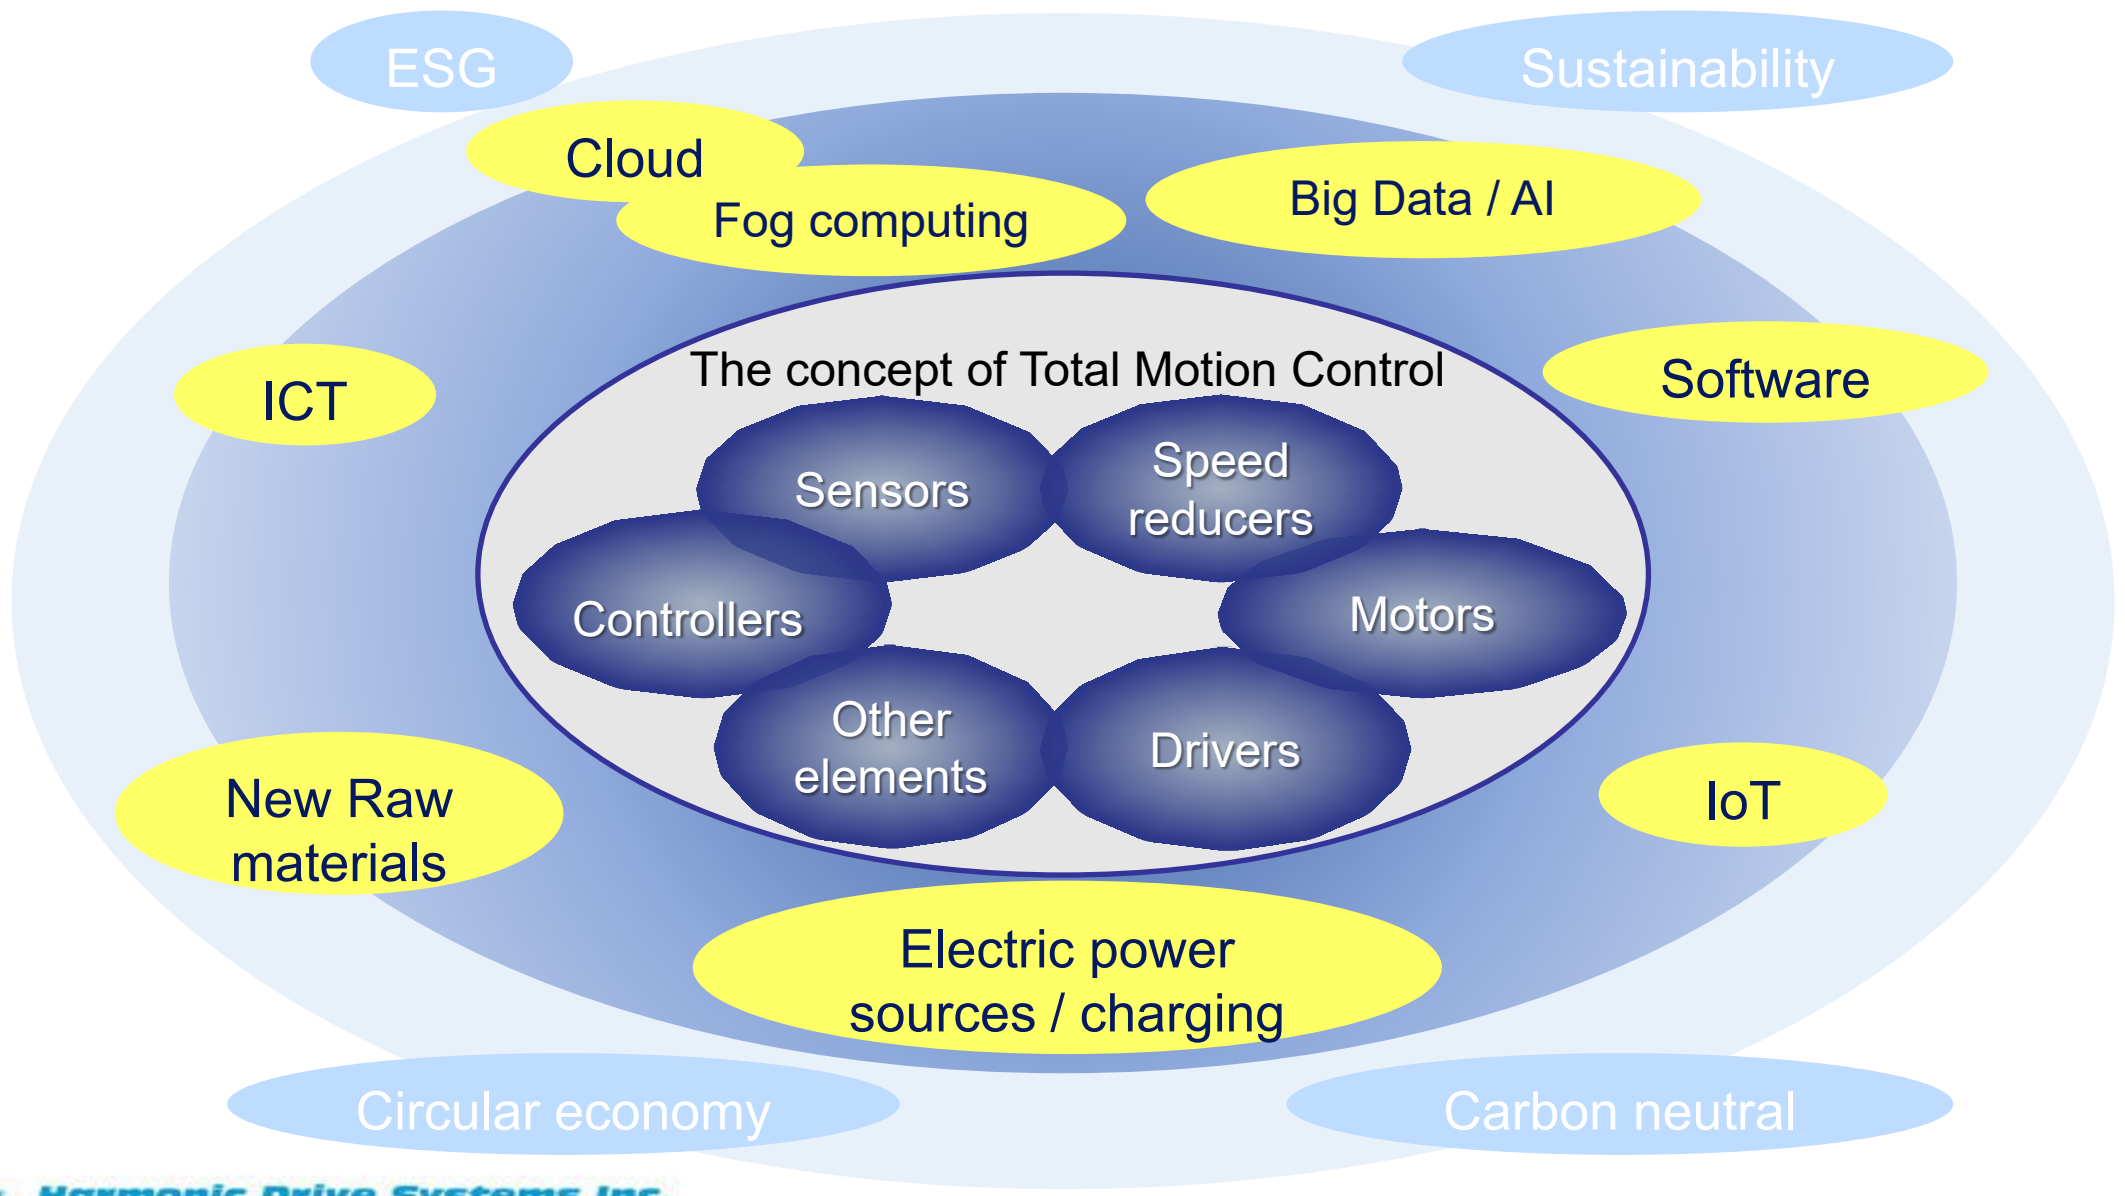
ESG

Sustainability

Cloud

Fog computing

Big Data / AI

ICT

Software

The concept of Total Motion Control

Sensors

Speed reducers

Controllers

Motors

Other elements

Drivers

New Raw materials

IoT

Electric power sources / charging

Circular economy

Carbon neutral

Harmonic Drive Systems Inc.